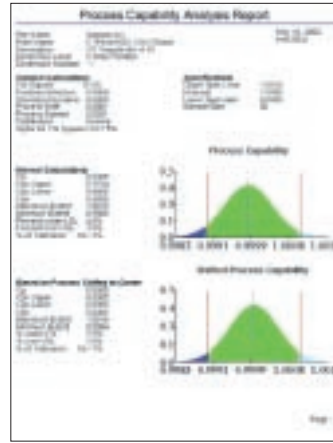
Process Capability Analysis Report

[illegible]

Control Calculations

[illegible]

Specifications

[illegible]

Normal Calculations

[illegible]

Process Capability

0.5
0.4
0.3
0.2
0.1
0

0.9982 1.0001 1.0008 1.0018 1.003

Based on Process Shifting to Center

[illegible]

Shifted Process Capability

0.5
0.4
0.3
0.2
0.1
0

0.9983 1.0001 1.0008 1.0018 1.003

Page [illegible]